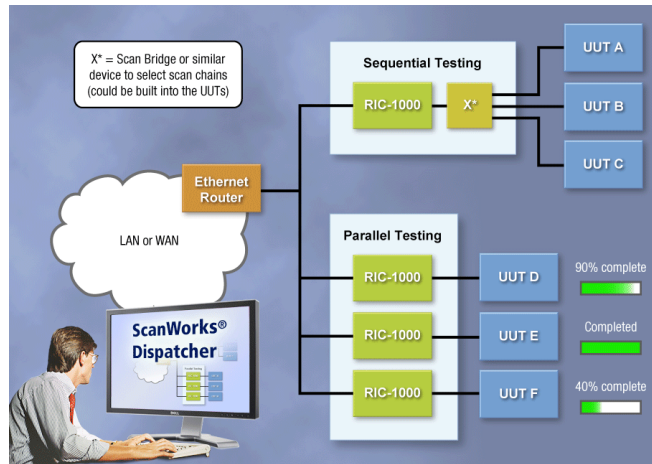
X* = Scan Bridge or similar device to select scan chains (could be built into the UUTs)

Sequential Testing

RIC-1000

X*

UUT A

UUT B

UUT C

Ethernet Router

LAN or WAN

Parallel Testing

RIC-1000

UUT D

90% complete

RIC-1000

UUT E

Completed

RIC-1000

UUT F

40% complete

ScanWorks®
Dispatcher